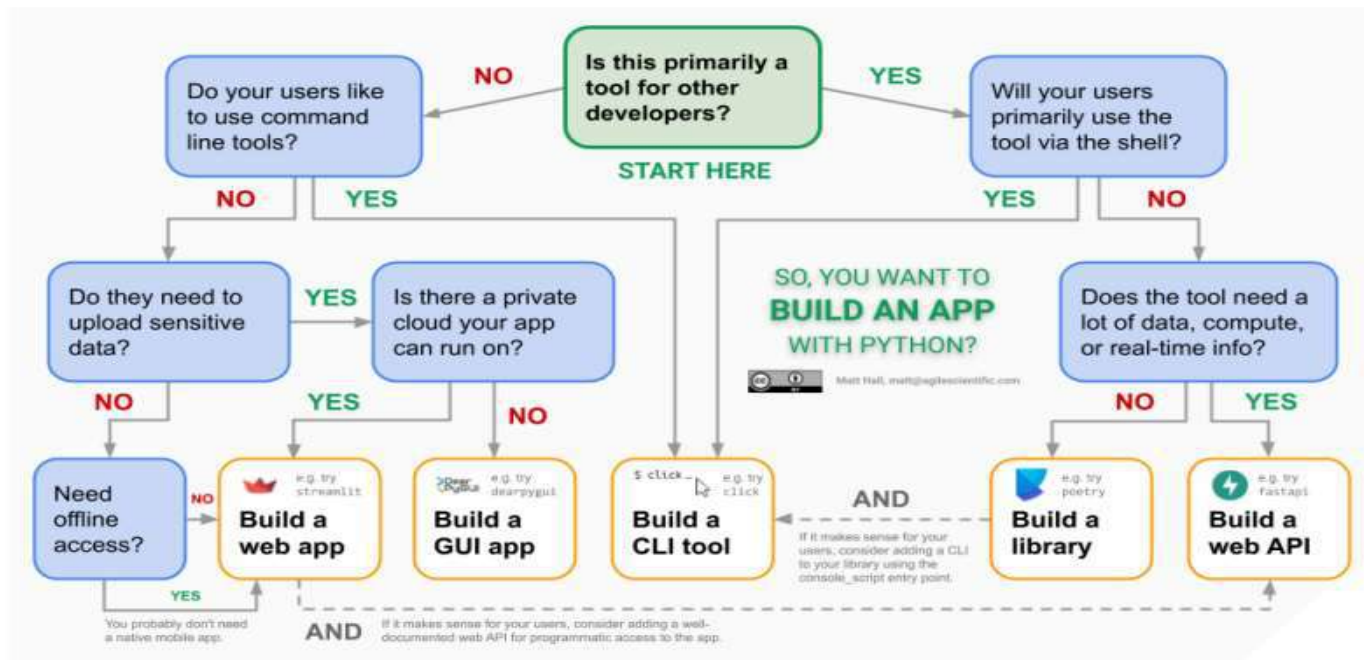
Is this primarily a tool for other developers?

START HERE

NO

YES

Do your users like to use command line tools?

Will your users primarily use the tool via the shell?

NO

YES

YES

NO

Do they need to upload sensitive data?

YES

Is there a private cloud your app can run on?

SO, YOU WANT TO BUILD AN APP WITH PYTHON?

Matt Hall, matt@agilescientific.com

Does the tool need a lot of data, compute, or real-time info?

NO

YES

NO

NO

YES

Need offline access?

NO

e.g. try streamlit
Build a web app

e.g. try dearpygui
Build a GUI app

$ click_
e.g. try click
Build a CLI tool

AND

If it makes sense for your users, consider adding a CLI to your library using the console_script entry point.

e.g. try poetry
Build a library

e.g. try fastapi
Build a web API

YES

You probably don't need a native mobile app.

AND

If it makes sense for your users, consider adding a well-documented web API for programmatic access to the app.